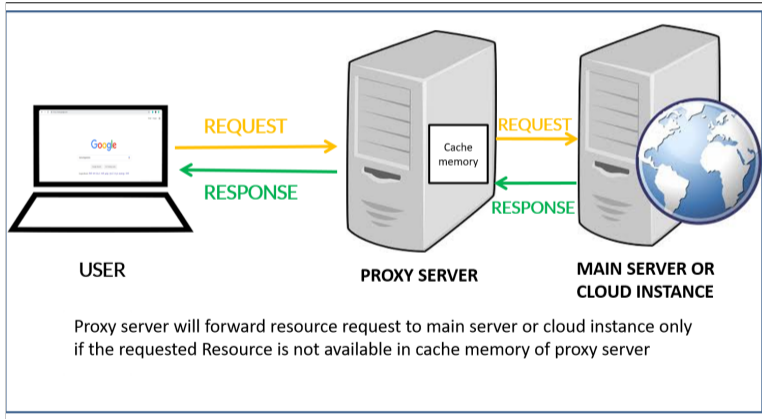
Google

REQUEST

RESPONSE

Cache memory

REQUEST

RESPONSE

USER

PROXY SERVER

MAIN SERVER OR CLOUD INSTANCE

Proxy server will forward resource request to main server or cloud instance only if the requested Resource is not available in cache memory of proxy server